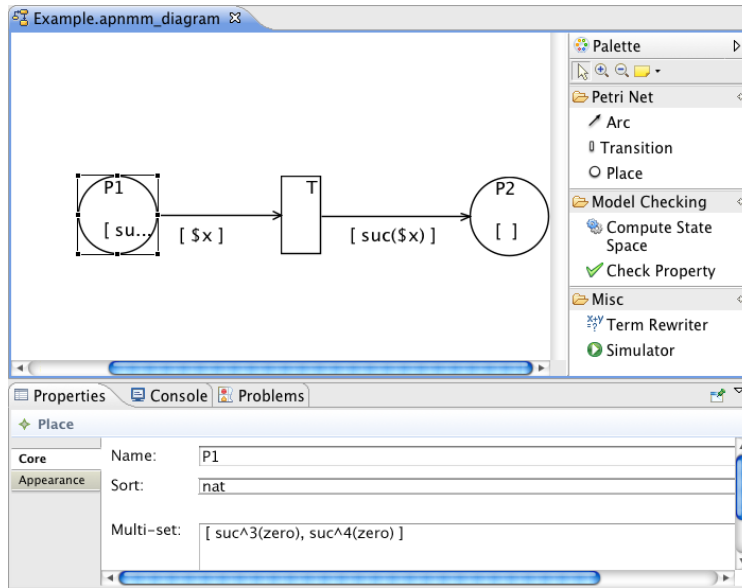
Example.apnmm_diagram ☒

P1

[ su...

[ $x ]

T

[ suc($x) ]

P2

[ ]

Palette

Petri Net

Arc

Transition

Place

Model Checking

Compute State Space

Check Property

Misc

Term Rewriter

Simulator

Properties | Console | Problems

Place

Core

Appearance

Name: P1

Sort: nat

Multi-set: [ suc^3(zero), suc^4(zero) ]